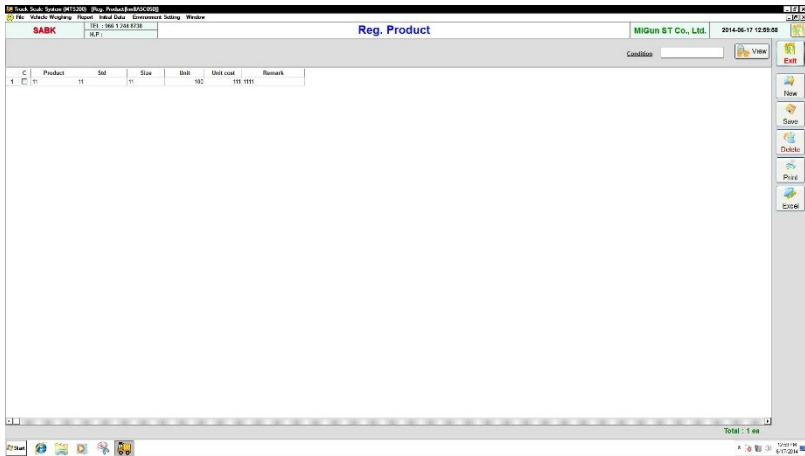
Truck Scale System (MTS200) [Reg. Product(lstBASC050)]

File Vehicle Weighing Report Initial Data Environment Setting Window

SABK

TEL : 966 1 244 8738
H.P :

Reg. Product

MiGun ST Co., Ltd.

2014-06-17 12:59:58

Condition

View

Exit

| | C | Product | Std | Size | Unit | Unit cost | Remark |
|---|---|---|---|---|---|---|---|
| 1 | ☐ | 11 | 11 | 11 | 102 | 111 | 1111 |

New

Save

Delete

Print

Excel

Total : 1 ea

Start

12:59 PM
6/17/2014